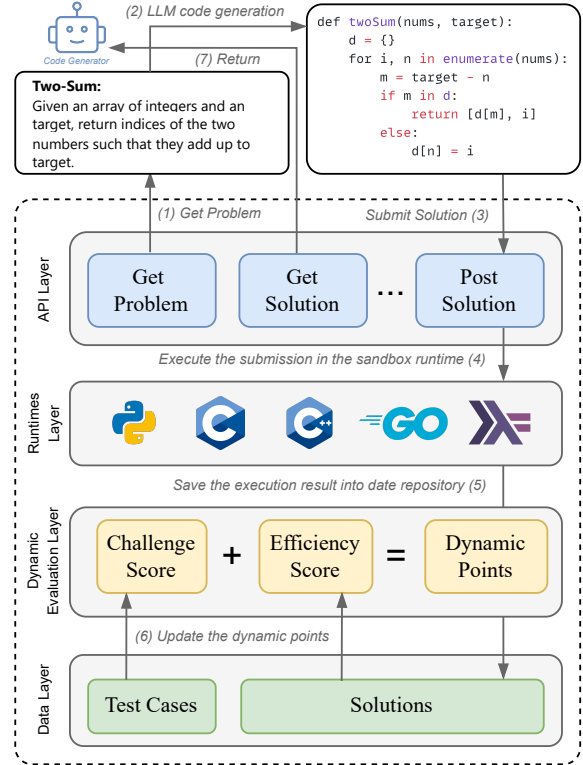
Code Generator

(2) LLM code generation

(7) Return

**Two-Sum:**
Given an array of integers and an target, return indices of the two numbers such that they add up to target.

```
def twoSum(nums, target):
    d = {}
    for i, n in enumerate(nums):
        m = target - n
        if m in d:
            return [d[m], i]
        else:
            d[n] = i
```

(1) Get Problem

Submit Solution (3)

API Layer

Get Problem

Get Solution

...

Post Solution

Execute the submission in the sandbox runtime (4)

Runtimes Layer

GO

Save the execution result into date repository (5)

Dynamic Evaluation Layer

Challenge Score

+

Efficiency Score

=

Dynamic Points

(6) Update the dynamic points

Data Layer

Test Cases

Solutions